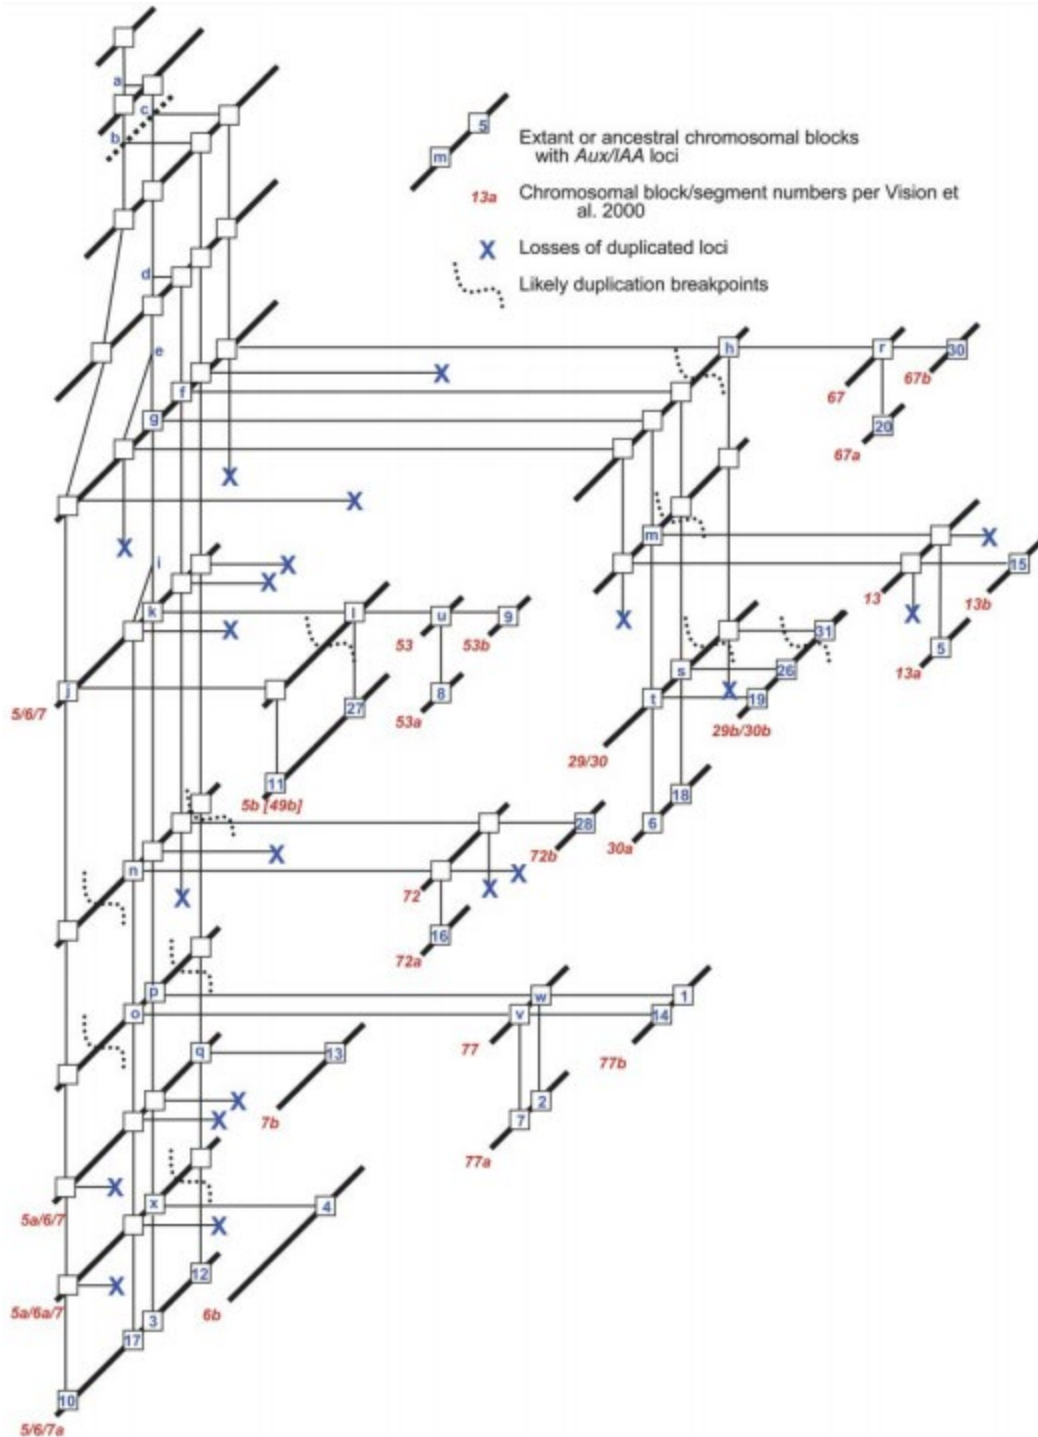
m 5 Extant or ancestral chromosomal blocks with *Aux/IAA* loci

13a Chromosomal block/segment numbers per Vision et al. 2000

X Losses of duplicated loci

Likely duplication breakpoints

a
c
b
d
e
f
g
h
r
30
67
67b
20
67a
m
15
13
13b
5
13a
i
k
l
u
9
53
53b
8
53a
27
j
5/6/7
11
5b [49b]
31
s
26
t
19
29b/30b
29/30
18
6
30a
28
72b
n
72
16
72a
p
o
w
1
v
14
77
77b
q
13
2
7
77a
7b
x
4
5a/6/7
12
5a/6a/7
6b
17
3
10
5/6/7a